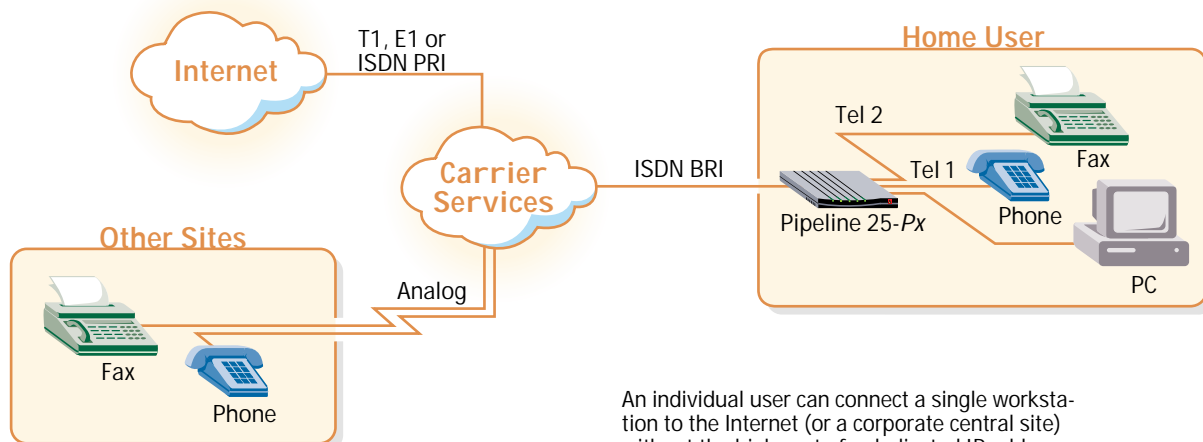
Internet

T1, E1 or ISDN PRI

Home User

Tel 2

Fax

Carrier Services

ISDN BRI

Tel 1

Pipeline 25-*Px*

Phone

Other Sites

PC

Analog

Fax

Phone

An individual user can connect a single workstation to the Internet (or a corporate central site) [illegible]